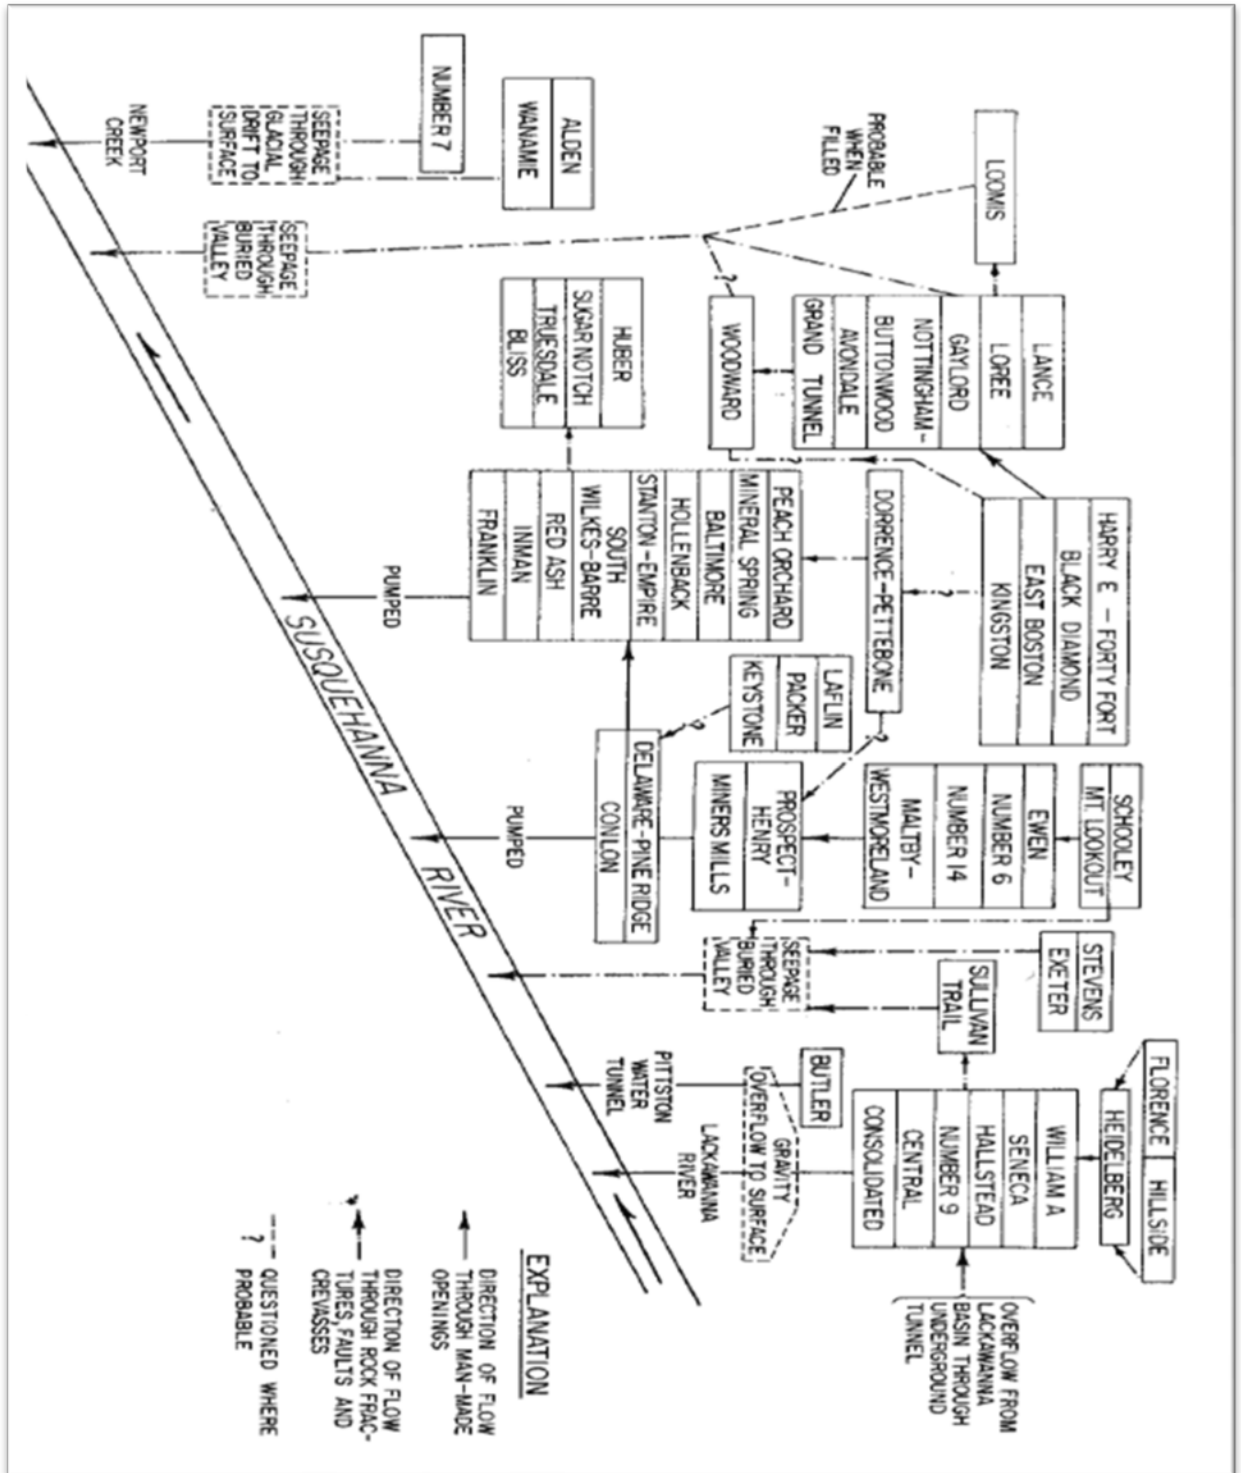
NUMBER 7

ALDEN
WANAMIE

SEEPAGE THROUGH GLACIAL DRIFT TO SURFACE

NEWPORT CREEK

LOOMIS

PROBABLE WHEN FILLED

SEEPAGE THROUGH BURIED VALLEY

LANCE
LOREE
GAYLORD
NOTTINGHAM-BUTTONWOOD
AVONDALE
GRAND TUNNEL

WOODWARD

HUBER
SUGAR NOTCH
TRUESDALE
BLISS

HARRY E - FORTY FORT
BLACK DIAMOND
EAST BOSTON
KINGSTON

DORRENCE-PETTEBONE

PEACH ORCHARD
MINERAL SPRING
BALTIMORE
HOLLENBACK
STANTON-EMPIRE
SOUTH WILKES-BARRE
RED ASH
INMAN
FRANKLIN

PUMPED

LAFLIN
PACKER
KEYSTONE

DELAWARE-PINE RIDGE
CONLON

PUMPED

SCHOOLEY
MT. LOOKOUT

EWEN
NUMBER 6
NUMBER 14
MALTBY-WESTMORELAND

PROSPECT-HENRY
MINERS MILLS

STEVENS
EXETER

SULLIVAN TRAIL

SEEPAGE THROUGH BURIED VALLEY

SUSQUEHANNA RIVER

FLORENCE
HILLSIDE
HEIDELBERG

WILLIAM A
SENECA
HALLSTEAD
NUMBER 9
CENTRAL
CONSOLIDATED

OVERFLOW FROM LACKAWANNA BASIN THROUGH UNDERGROUND TUNNEL

BUTLER

GRAVITY OVERFLOW TO SURFACE

PITTSTON WATER TUNNEL

LACKAWANNA RIVER

EXPLANATION

DIRECTION OF FLOW THROUGH MAN-MADE OPENINGS

DIRECTION OF FLOW THROUGH ROCK FRACTURES, FAULTS AND CREVASSES

? QUESTIONED WHERE PROBABLE